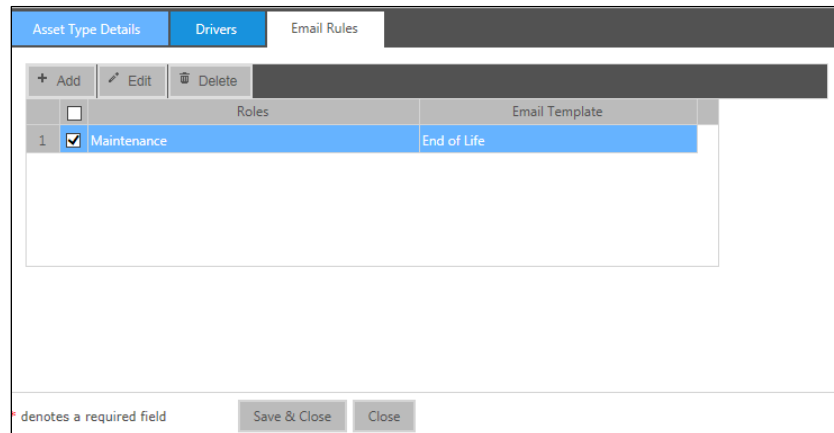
Asset Type Details | Drivers | Email Rules

+ Add | Edit | Delete

| | | Roles | Email Template |
|---|---|---|---|
| 1 | ☑ | Maintenance | End of Life |

* denotes a required field

Save & Close | Close